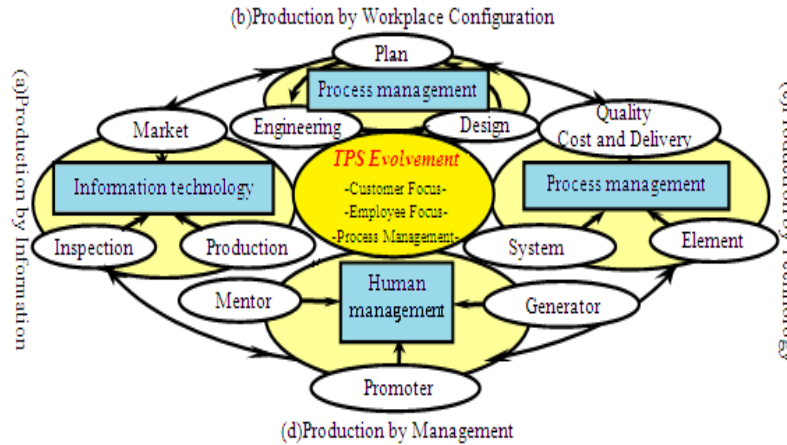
(b)Production by Workplace Configuration

Plan

Process management

Engineering

Design

(a)Production by Information

Market

Information technology

Inspection

Production

TPS Evolvement

-Customer Focus-

-Employee Focus-

-Process Management-

Quality Cost and Delivery

Process management

System

Element

(c)Production by Technology

Mentor

Human management

Generator

Promoter

(d)Production by Management